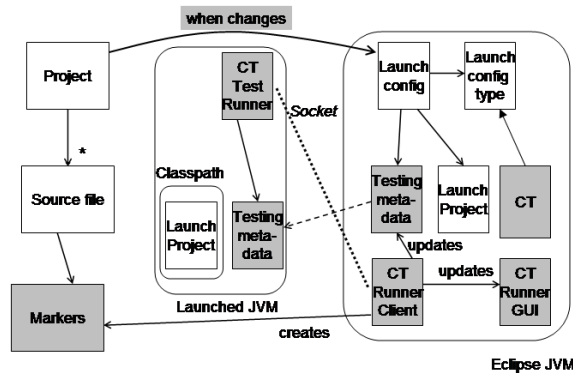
when changes

Project

*

Source file

Markers

CT Test Runner

Socket

Classpath

Launch Project

Testing meta-data

Launched JVM

Launch config

Launch config type

Testing meta-data

Launch Project

CT

updates

CT Runner Client

updates

CT Runner GUI

creates

Eclipse JVM